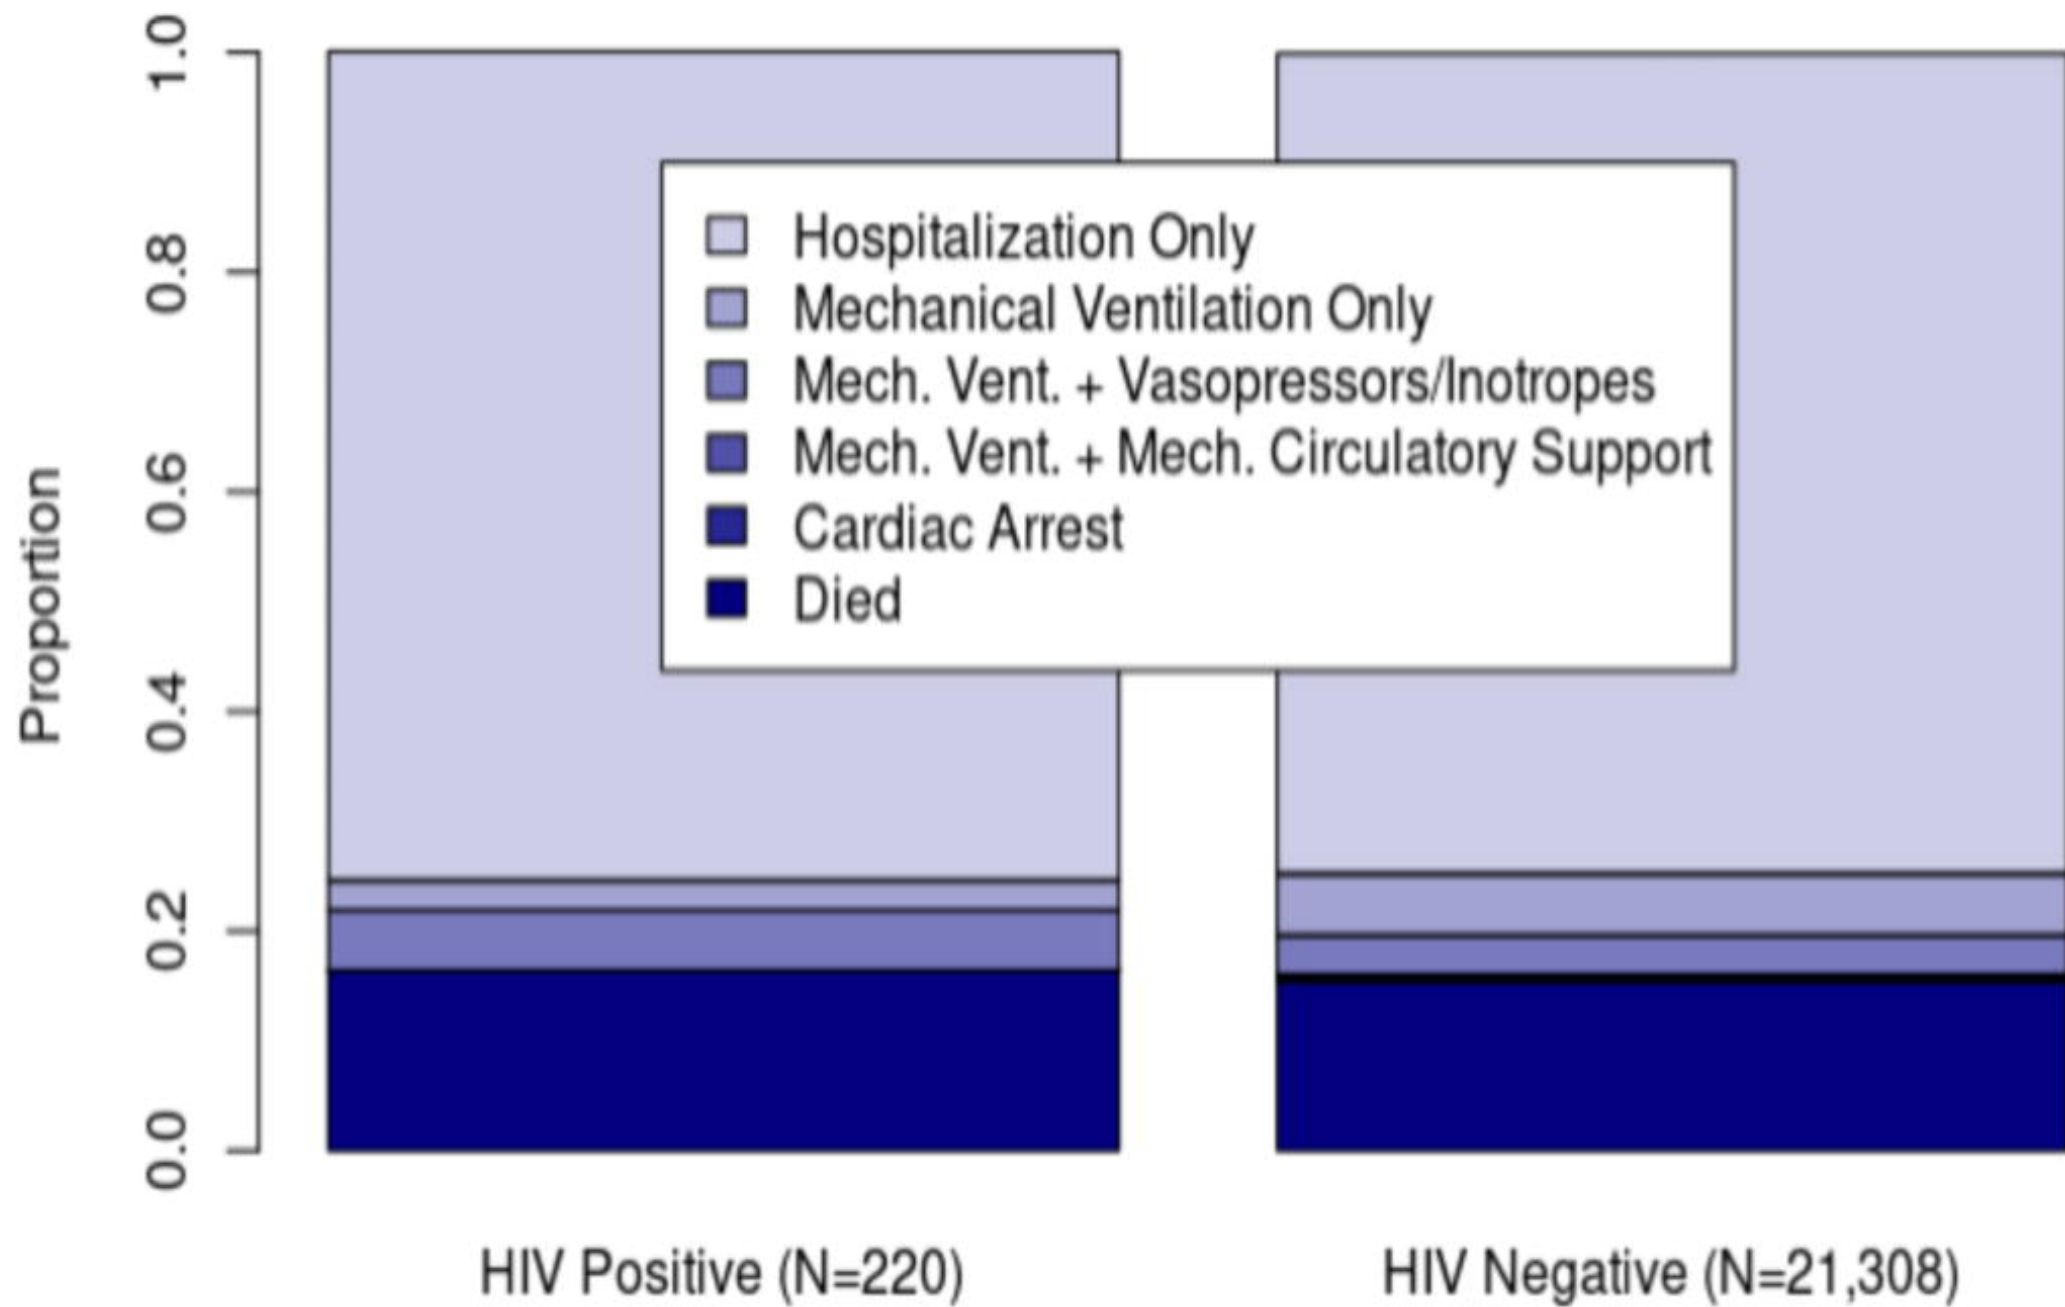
Proportion

1.0
0.8
0.6
0.4
0.2
0.0

Hospitalization Only
Mechanical Ventilation Only
Mech. Vent. + Vasopressors/Inotropes
Mech. Vent. + Mech. Circulatory Support
Cardiac Arrest
Died

HIV Positive (N=220)
HIV Negative (N=21,308)